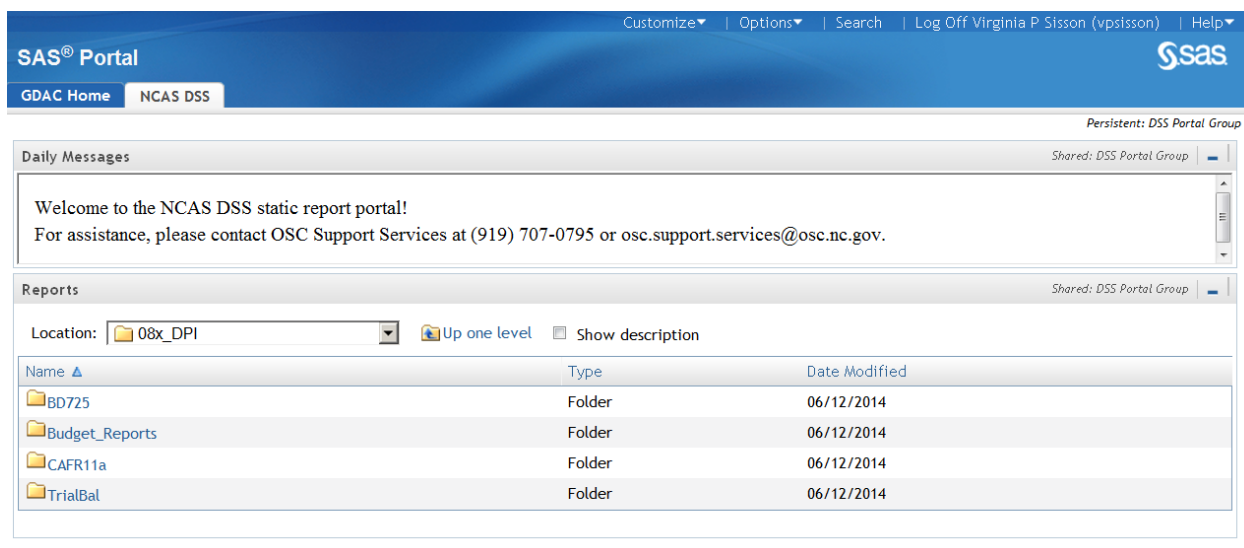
Customize▾ | Options▾ | Search | Log Off Virginia P Sisson (vpsisson) | Help▾

SAS® Portal

Ssas

GDAC Home | NCAS DSS

Persistent: DSS Portal Group

Daily Messages

Shared: DSS Portal Group

Welcome to the NCAS DSS static report portal!
For assistance, please contact OSC Support Services at (919) 707-0795 or osc.support.services@osc.nc.gov.

Reports

Shared: DSS Portal Group

Location: 08x_DPI

Up one level

Show description

| Name ▲ | Type | Date Modified |
|---|---|---|
| BD725 | Folder | 06/12/2014 |
| Budget_Reports | Folder | 06/12/2014 |
| CAFR11a | Folder | 06/12/2014 |
| TrialBal | Folder | 06/12/2014 |